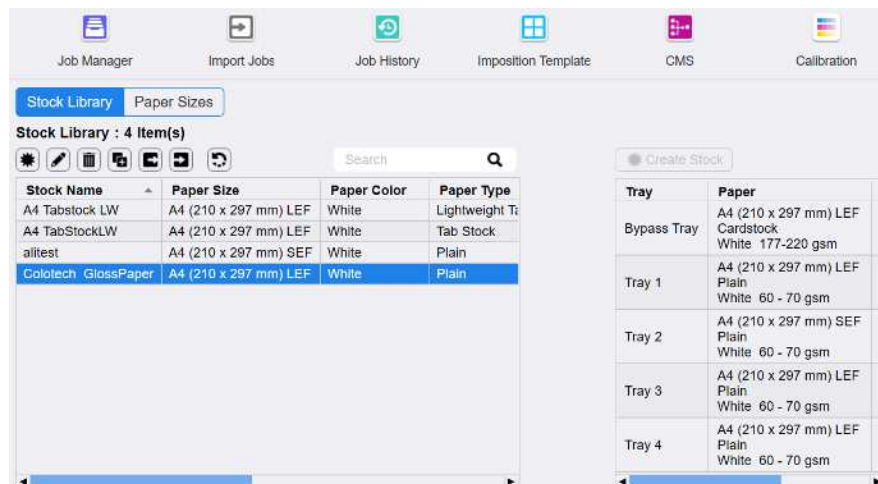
Job Manager Import Jobs Job History Imposition Template CMS Calibration

Stock Library Paper Sizes

Stock Library : 4 Item(s)

Search

Create Stock

| Stock Name | Paper Size | Paper Color | Paper Type |
|---|---|---|---|
| A4 Tabstock LW | A4 (210 x 297 mm) LEF | White | Lightweight Ta |
| A4 TabStockLW | A4 (210 x 297 mm) LEF | White | Tab Stock |
| alitest | A4 (210 x 297 mm) SEF | White | Plain |
| Colotech GlossPaper | A4 (210 x 297 mm) LEF | White | Plain |

| Tray | Paper |
|---|---|
| Bypass Tray | A4 (210 x 297 mm) LEF Cardstock White 177-220 gsm |
| Tray 1 | A4 (210 x 297 mm) LEF Plain White 60 - 70 gsm |
| Tray 2 | A4 (210 x 297 mm) SEF Plain White 60 - 70 gsm |
| Tray 3 | A4 (210 x 297 mm) LEF Plain White 60 - 70 gsm |
| Tray 4 | A4 (210 x 297 mm) LEF Plain White 60 - 70 gsm |